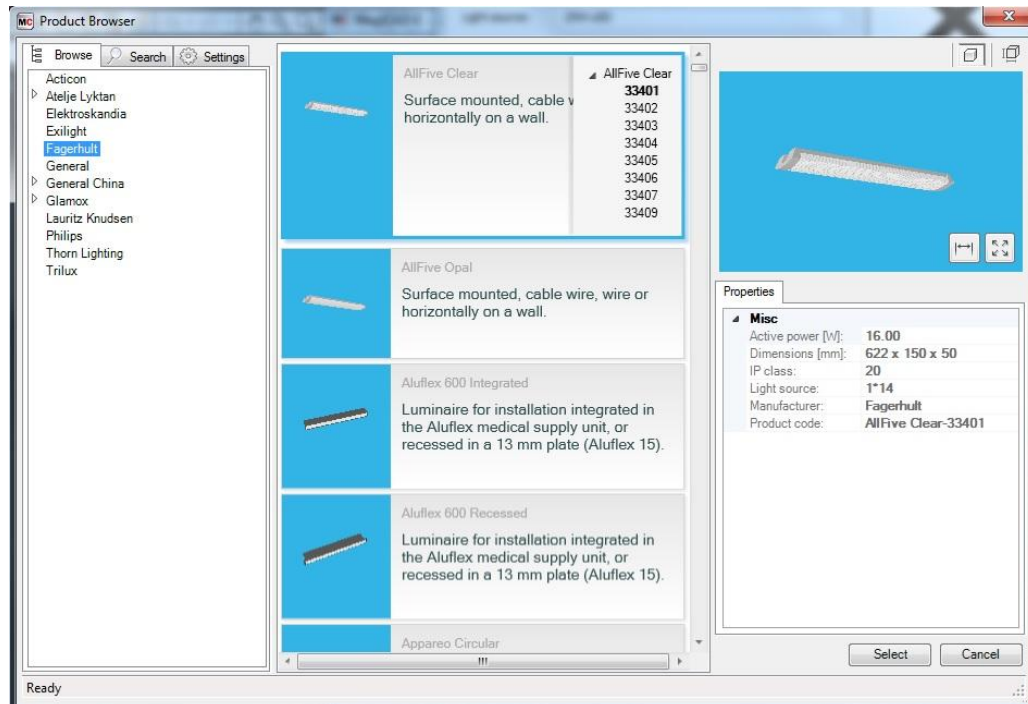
MC Product Browser

Browse | Search | Settings

Acticon
Atelje Lyktan
Elektroskandia
Exilight
Fagerhult
General
General China
Glamox
Lauritz Knudsen
Philips
Thorn Lighting
Trilux

AllFive Clear
Surface mounted, cable v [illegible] horizontally on a wall.

AllFive Clear
33401
33402
33403
33404
33405
33406
33407
33409

AllFive Opal
Surface mounted, cable wire, wire or horizontally on a wall.

Aluflex 600 Integrated
Luminaire for installation integrated in the Aluflex medical supply unit, or recessed in a 13 mm plate (Aluflex 15).

Aluflex 600 Recessed
Luminaire for installation integrated in the Aluflex medical supply unit, or recessed in a 13 mm plate (Aluflex 15).

Appareo Circular

Properties

| Misc | |
|---|---|
| Active power [W]: | 16.00 |
| Dimensions [mm]: | 622 x 150 x 50 |
| IP class: | 20 |
| Light source: | 1*14 |
| Manufacturer: | Fagerhult |
| Product code: | AllFive Clear-33401 |

Select
Cancel

Ready